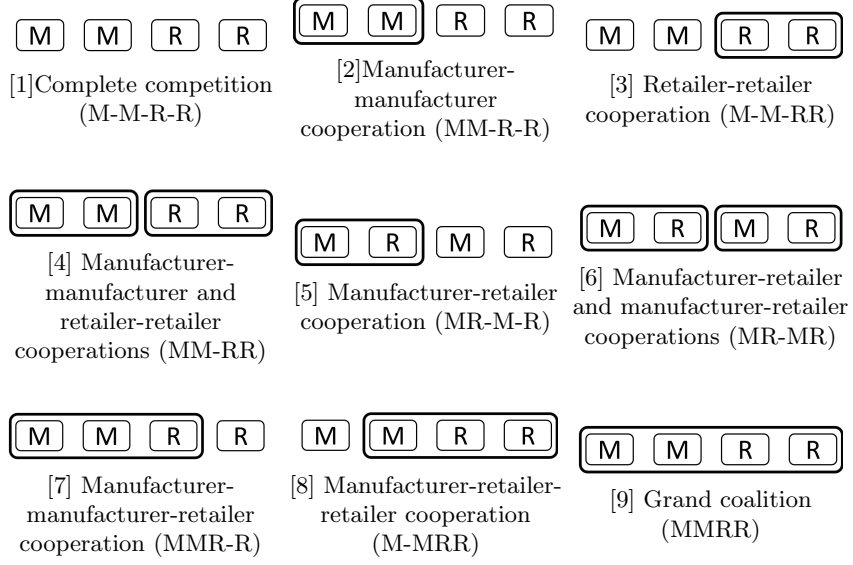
M M R R

[1]Complete competition (M-M-R-R)

M M R R

[2]Manufacturer-manufacturer cooperation (MM-R-R)

M M R R

[3] Retailer-retailer cooperation (M-M-RR)

M M R R

[4] Manufacturer-manufacturer and retailer-retailer cooperations (MM-RR)

M R M R

[5] Manufacturer-retailer cooperation (MR-M-R)

M R M R

[6] Manufacturer-retailer and manufacturer-retailer cooperations (MR-MR)

M M R R

[7] Manufacturer-manufacturer-retailer cooperation (MMR-R)

M M R R

[8] Manufacturer-retailer-retailer cooperation (M-MRR)

M M R R

[9] Grand coalition (MMRR)